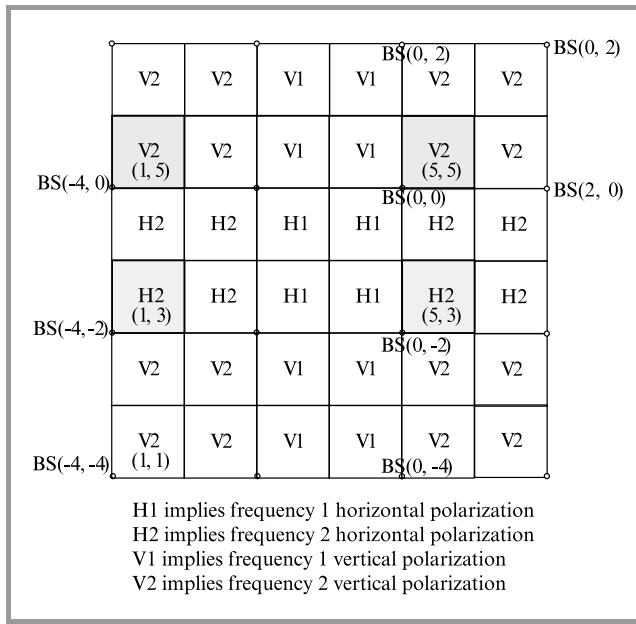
BS(0, 2)

BS(0, 2)

| V2 | V2 | V1 | V1 | V2 | V2 |
|---|---|---|---|---|---|
| V2 (1, 5) | V2 | V1 | V1 | V2 (5, 5) | V2 |
| H2 | H2 | H1 | H1 | H2 | H2 |
| H2 (1, 3) | H2 | H1 | H1 | H2 (5, 3) | H2 |
| V2 | V2 | V1 | V1 | V2 | V2 |
| V2 (1, 1) | V2 | V1 | V1 | V2 | V2 |

BS(-4, 0)

BS(0, 0)

BS(2, 0)

BS(-4, -2)

BS(0, -2)

BS(-4, -4)

BS(0, -4)

H1 implies frequency 1 horizontal polarization
H2 implies frequency 2 horizontal polarization
V1 implies frequency 1 vertical polarization
V2 implies frequency 2 vertical polarization